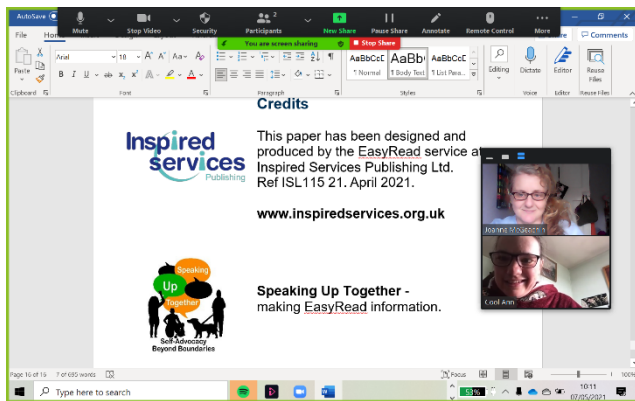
AutoSave

Mute

Stop Video

Security

Participants 2

New Share

Pause Share

Annotate

Remote Control

More

You are screen sharing

Stop Share

File

Hom

re

Comments

Paste

Clipboard

Arial

10

Font

Paragraph

AaBbCcC ¶ Normal

AaBb ¶ Body Text

AaBbCcC ¶ List Para...

Styles

Editing

Dictate

Voice

Editor

Editor

Reuse Files

Reuse Files

Credits

Inspired services Publishing

This paper has been designed and produced by the EasyRead service at Inspired Services Publishing Ltd. Ref ISL115 21. April 2021.

www.inspiredservices.org.uk

Speaking Up Together

Self-Advocacy Beyond Boundaries

Speaking Up Together - making EasyRead information.

Joanne McGeoch

Cool Ann

Page 16 of 19

7 of 690 words

Focus

Type here to search

51%

10:11

07/05/2021